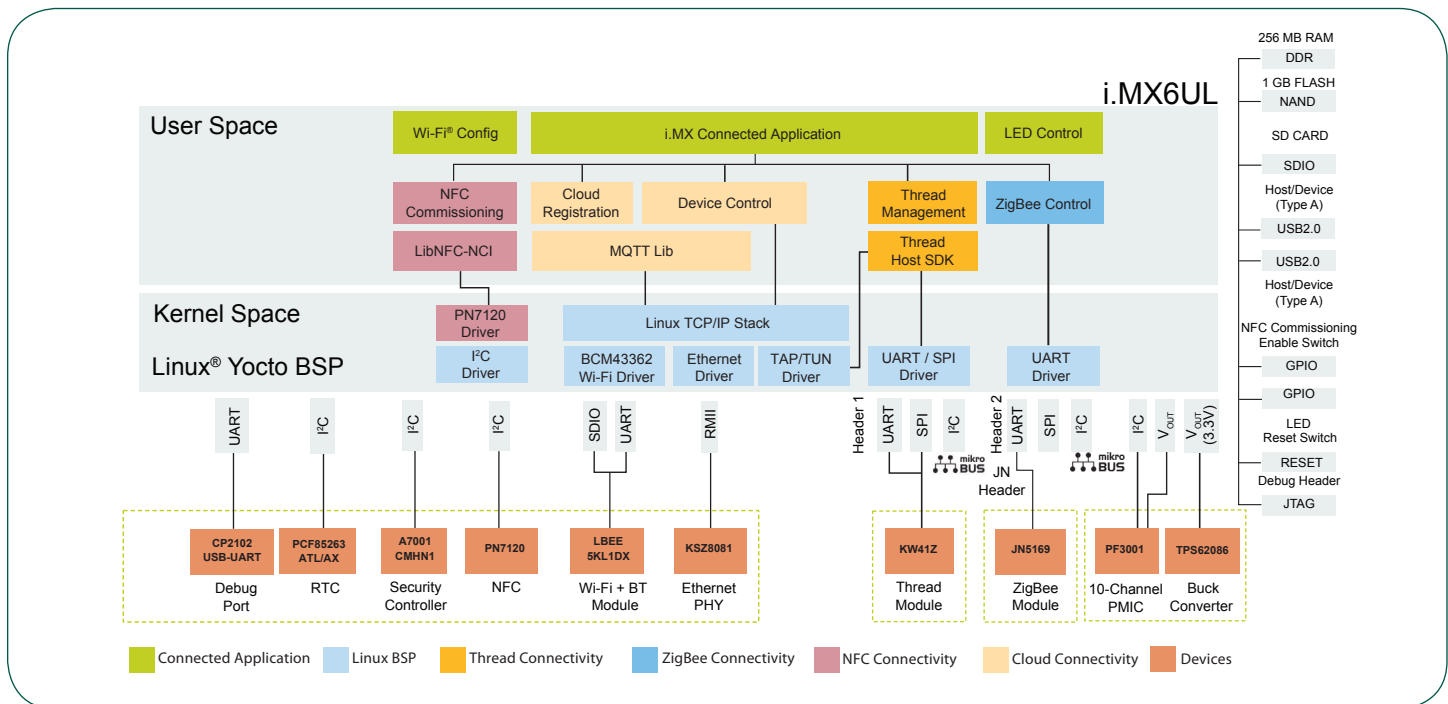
i.MX6UL

User Space

Wi-Fi® Config

i.MX Connected Application

LED Control

NFC Commissioning

Cloud Registration

Device Control

Thread Management

ZigBee Control

LibNFC-NCI

MQTT Lib

Thread Host SDK

Kernel Space

PN7120 Driver

Linux TCP/IP Stack

Linux® Yocto BSP

I$^2$C Driver

BCM43362 Wi-Fi Driver

Ethernet Driver

TAP/TUN Driver

UART / SPI Driver

UART Driver

256 MB RAM
DDR
1 GB FLASH
NAND
SD CARD
SDIO
Host/Device (Type A)
USB2.0
USB2.0
Host/Device (Type A)
NFC Commissioning Enable Switch
GPIO
GPIO
LED Reset Switch
RESET
Debug Header
JTAG

UART
I$^2$C
I$^2$C
I$^2$C
SDIO
UART
RMII

Header 1
UART
SPI
I$^2$C
mikro BUS

Header 2
UART
SPI
I$^2$C
mikro BUS
JN Header

I$^2$C
V$_{OUT}$
V$_{OUT}$ (3.3V)

CP2102 USB-UART
Debug Port

PCF85263 ATL/AX
RTC

A7001 CMHN1
Security Controller

PN7120
NFC

LBEE 5KL1DX
Wi-Fi + BT Module

KSZ8081
Ethernet PHY

KW41Z
Thread Module

JN5169
ZigBee Module

PF3001
10-Channel PMIC

TPS62086
Buck Converter

Connected Application
Linux BSP
Thread Connectivity
ZigBee Connectivity
NFC Connectivity
Cloud Connectivity
Devices